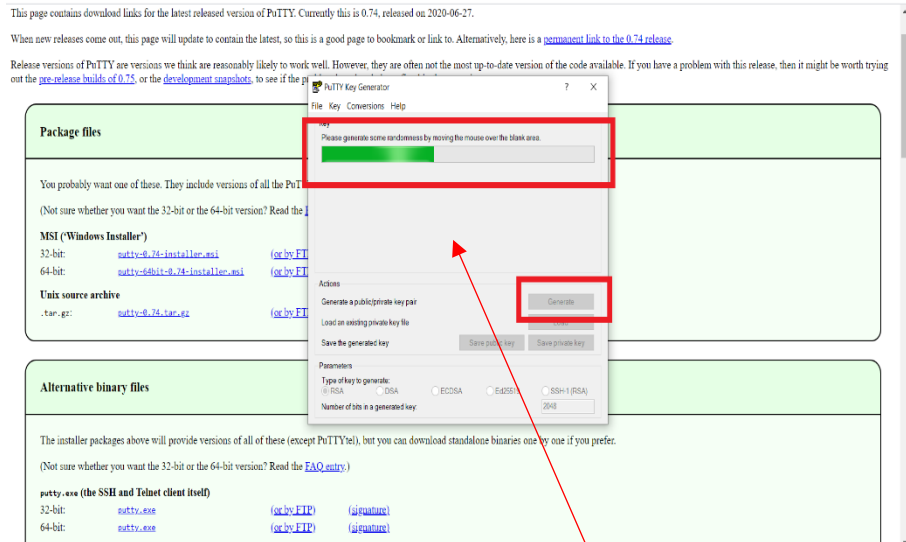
This page contains download links for the latest released version of PuTTY. Currently this is 0.74, released on 2020-06-27.

When new releases come out, this page will update to contain the latest, so this is a good page to bookmark or link to. Alternatively, here is a permanent link to the 0.74 release.

Release versions of PuTTY are versions we think are reasonably likely to work well. However, they are often not the most up-to-date version of the code available. If you have a problem with this release, then it might be worth trying out the pre-release builds of 0.75, or the development snapshots, to see if the p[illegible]

Package files

You probably want one of these. They include versions of all the PuT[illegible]

(Not sure whether you want the 32-bit or the 64-bit version? Read the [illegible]

MSI ('Windows Installer')

32-bit: putty-0.74-installer.msi (or by FT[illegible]

64-bit: putty-64bit-0.74-installer.msi (or by FT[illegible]

Unix source archive

.tar.gz: putty-0.74.tar.gz (or by FT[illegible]

Alternative binary files

The installer packages above will provide versions of all of these (except PuTTYtel), but you can download standalone binaries one by one if you prefer.

(Not sure whether you want the 32-bit or the 64-bit version? Read the FAQ entry.)

putty.exe (the SSH and Telnet client itself)

32-bit: putty.exe (or by FTP) (signature)

64-bit: putty.exe (or by FTP) (signature)

PuTTY Key Generator ? X

File Key Conversions Help

Key

Please generate some randomness by moving the mouse over the blank area.

Actions

Generate a public/private key pair Generate

Load an existing private key file Load

Save the generated key Save public key Save private key

Parameters

Type of key to generate:

RSA DSA ECDSA Ed25519 SSH-1 (RSA)

Number of bits in a generated key: 2048